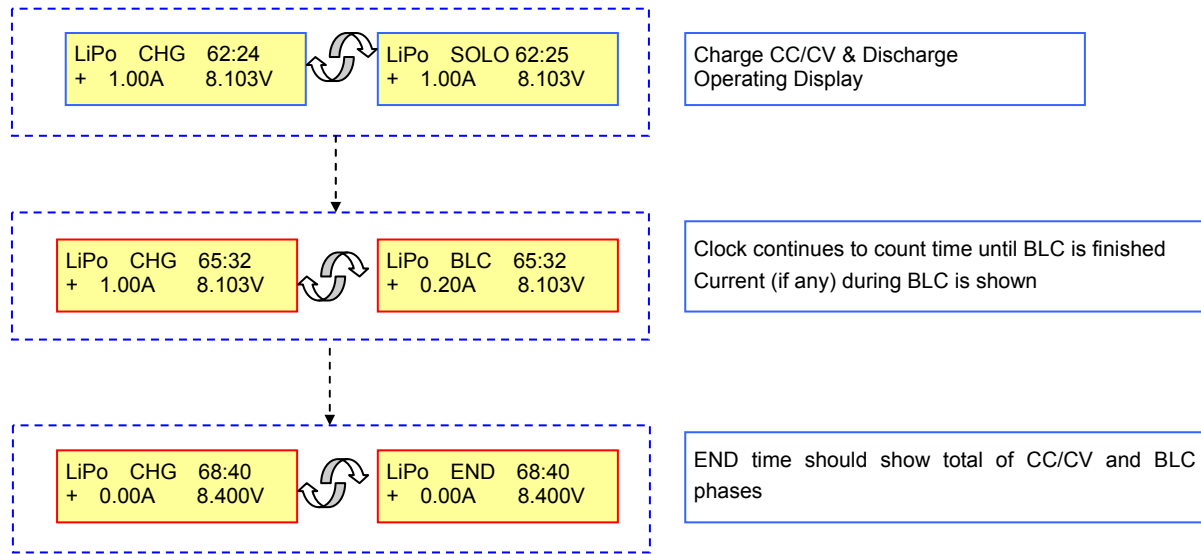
LiPo CHG 62:24
+ 1.00A 8.103V

LiPo SOLO 62:25
+ 1.00A 8.103V

Charge CC/CV & Discharge
Operating Display

LiPo CHG 65:32
+ 1.00A 8.103V

LiPo BLC 65:32
+ 0.20A 8.103V

Clock continues to count time until BLC is finished
Current (if any) during BLC is shown

LiPo CHG 68:40
+ 0.00A 8.400V

LiPo END 68:40
+ 0.00A 8.400V

END time should show total of CC/CV and BLC phases